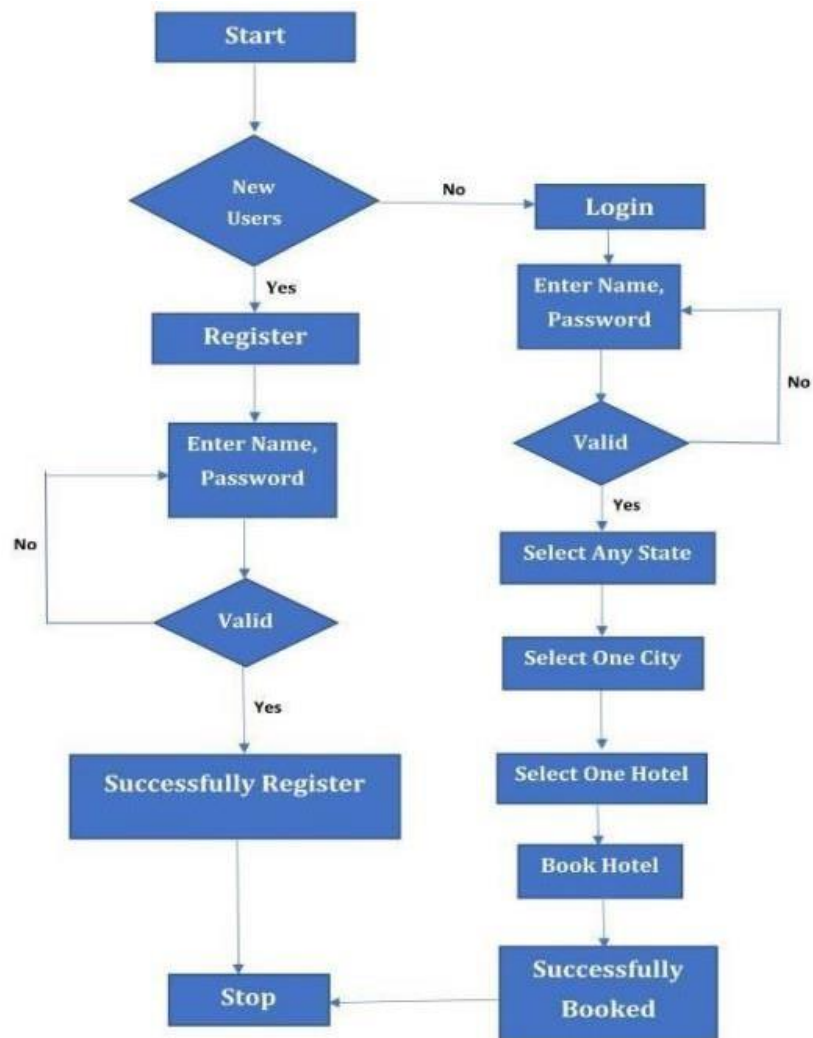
Start

New Users

No

Login

Yes

Register

Enter Name, Password

No

Valid

Yes

Enter Name, Password

No

Select Any State

Valid

Select One City

Yes

Successfully Register

Select One Hotel

Book Hotel

Successfully Booked

Stop